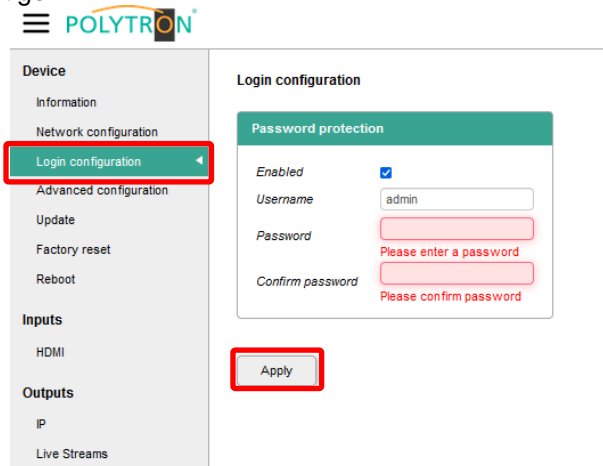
POLYTRON®

Device
Information
Network configuration
Login configuration
Advanced configuration
Update
Factory reset
Reboot

Inputs
HDMI

Outputs
IP
Live Streams

Login configuration

Password protection

Enabled
Username admin
Password
Please enter a password
Confirm password
Please confirm password

Apply